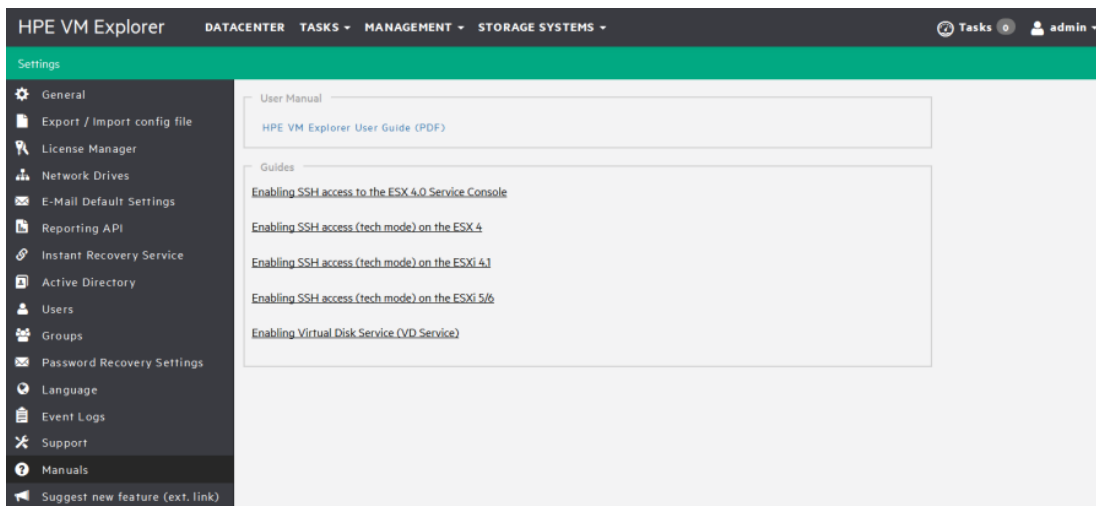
HPE VM Explorer DATACENTER TASKS ▾ MANAGEMENT ▾ STORAGE SYSTEMS ▾ Tasks 0 admin ▾

Settings

General
Export / Import config file
License Manager
Network Drives
E-Mail Default Settings
Reporting API
Instant Recovery Service
Active Directory
Users
Groups
Password Recovery Settings
Language
Event Logs
Support
Manuals
Suggest new feature (ext. link)

User Manual

HPE VM Explorer User Guide (PDF)

Guides

Enabling SSH access to the ESX 4.0 Service Console

Enabling SSH access (tech mode) on the ESX 4

Enabling SSH access (tech mode) on the ESXi 4.1

Enabling SSH access (tech mode) on the ESXi 5/6

Enabling Virtual Disk Service (VD Service)